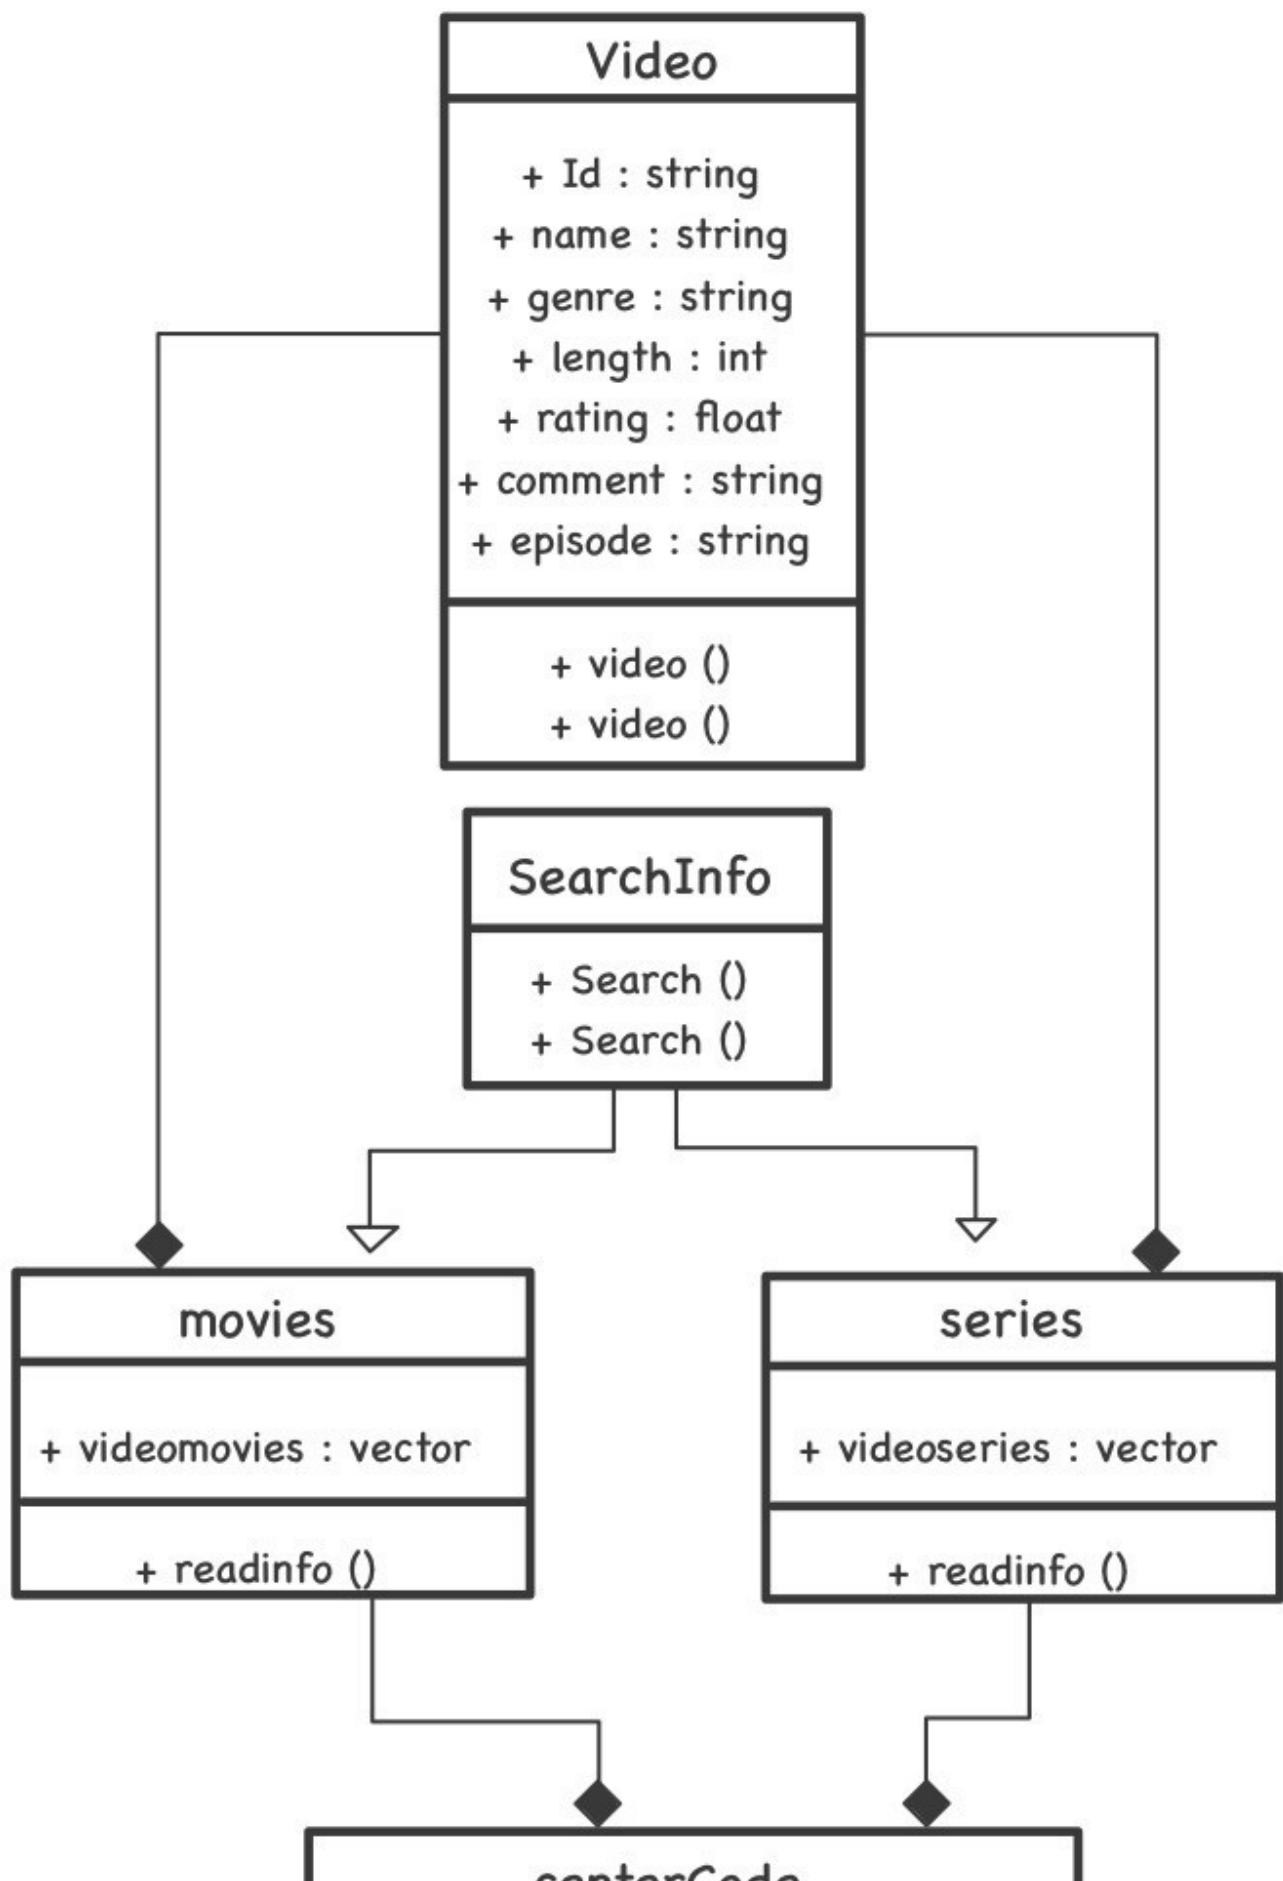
Video

+ Id : string
+ name : string
+ genre : string
+ length : int
+ rating : float
+ comment : string
+ episode : string

+ video ()
+ video ()

SearchInfo

+ Search ()
+ Search ()

movies

+ videomovies : vector

+ readinfo ()

series

+ videoseries : vector

+ readinfo ()

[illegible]